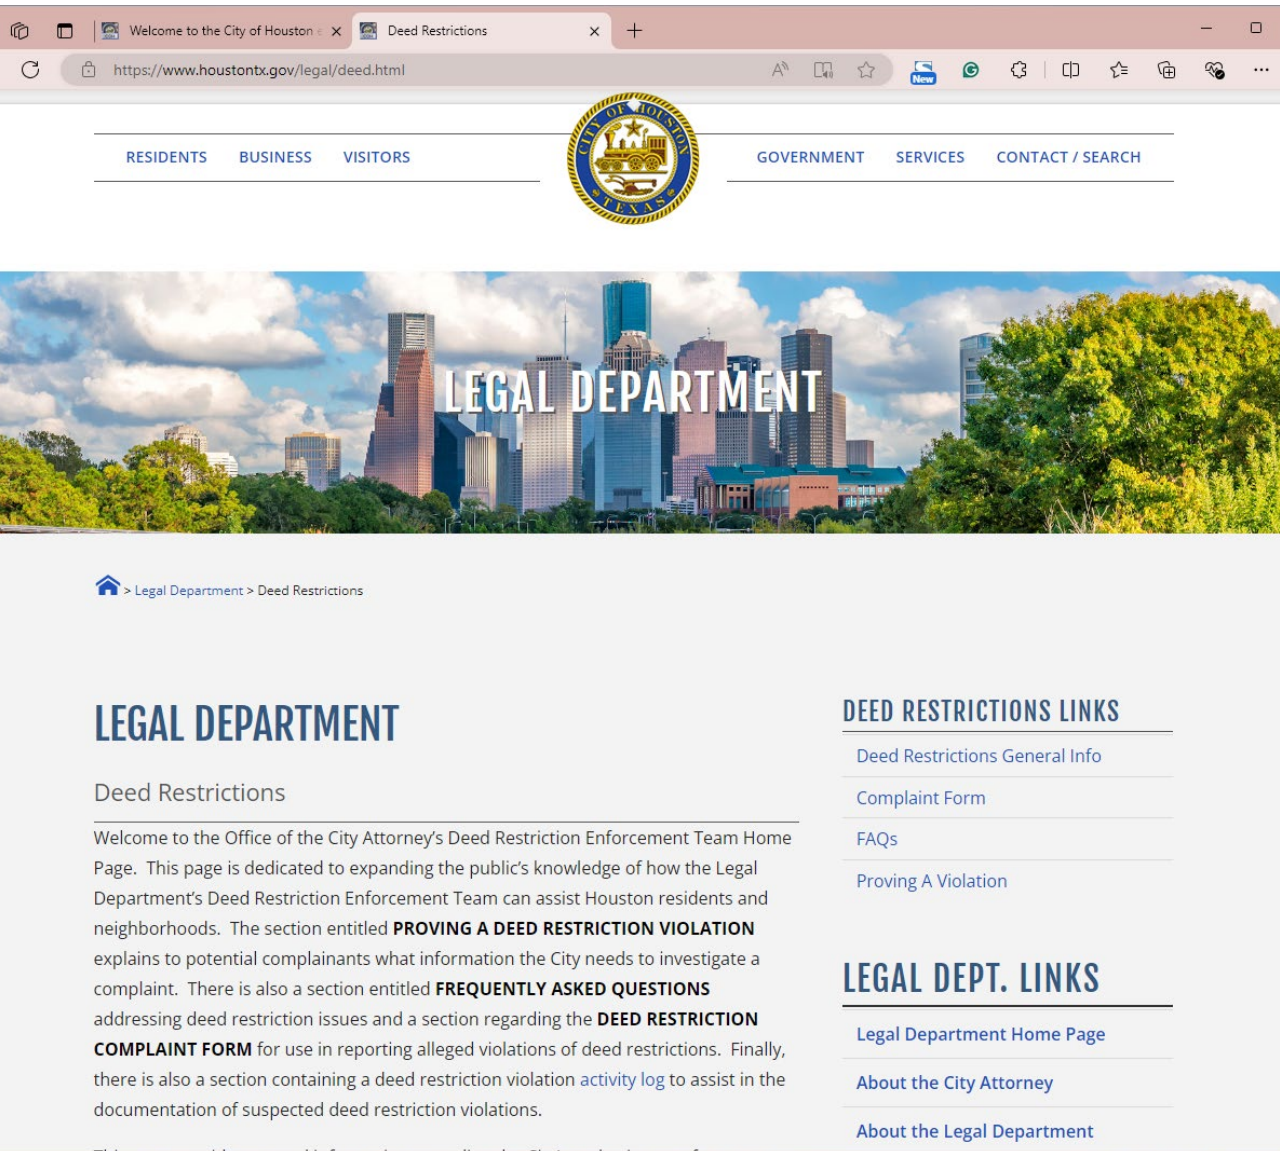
Welcome to the City of Houston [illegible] ×
Deed Restrictions ×
+

https://www.houstontx.gov/legal/deed.html

New

RESIDENTS BUSINESS VISITORS

CITY OF HOUSTON TEXAS

GOVERNMENT SERVICES CONTACT / SEARCH

LEGAL DEPARTMENT

> Legal Department > Deed Restrictions

LEGAL DEPARTMENT

Deed Restrictions

Welcome to the Office of the City Attorney's Deed Restriction Enforcement Team Home Page. This page is dedicated to expanding the public's knowledge of how the Legal Department's Deed Restriction Enforcement Team can assist Houston residents and neighborhoods. The section entitled **PROVING A DEED RESTRICTION VIOLATION** explains to potential complainants what information the City needs to investigate a complaint. There is also a section entitled **FREQUENTLY ASKED QUESTIONS** addressing deed restriction issues and a section regarding the **DEED RESTRICTION COMPLAINT FORM** for use in reporting alleged violations of deed restrictions. Finally, there is also a section containing a deed restriction violation activity log to assist in the documentation of suspected deed restriction violations.

DEED RESTRICTIONS LINKS

Deed Restrictions General Info

Complaint Form

FAQs

Proving A Violation

LEGAL DEPT. LINKS

Legal Department Home Page

About the City Attorney

About the Legal Department